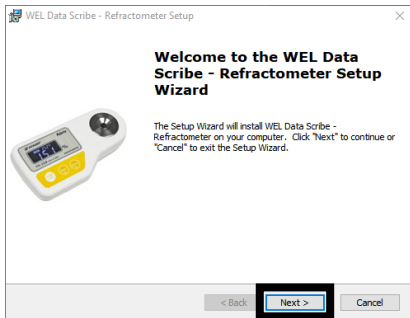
WEL Data Scribe - Refractometer Setup

Welcome to the WEL Data Scribe - Refractometer Setup Wizard

The Setup Wizard will install WEL Data Scribe - Refractometer on your computer. Click "Next" to continue or "Cancel" to exit the Setup Wizard.

< Back
Next >
Cancel